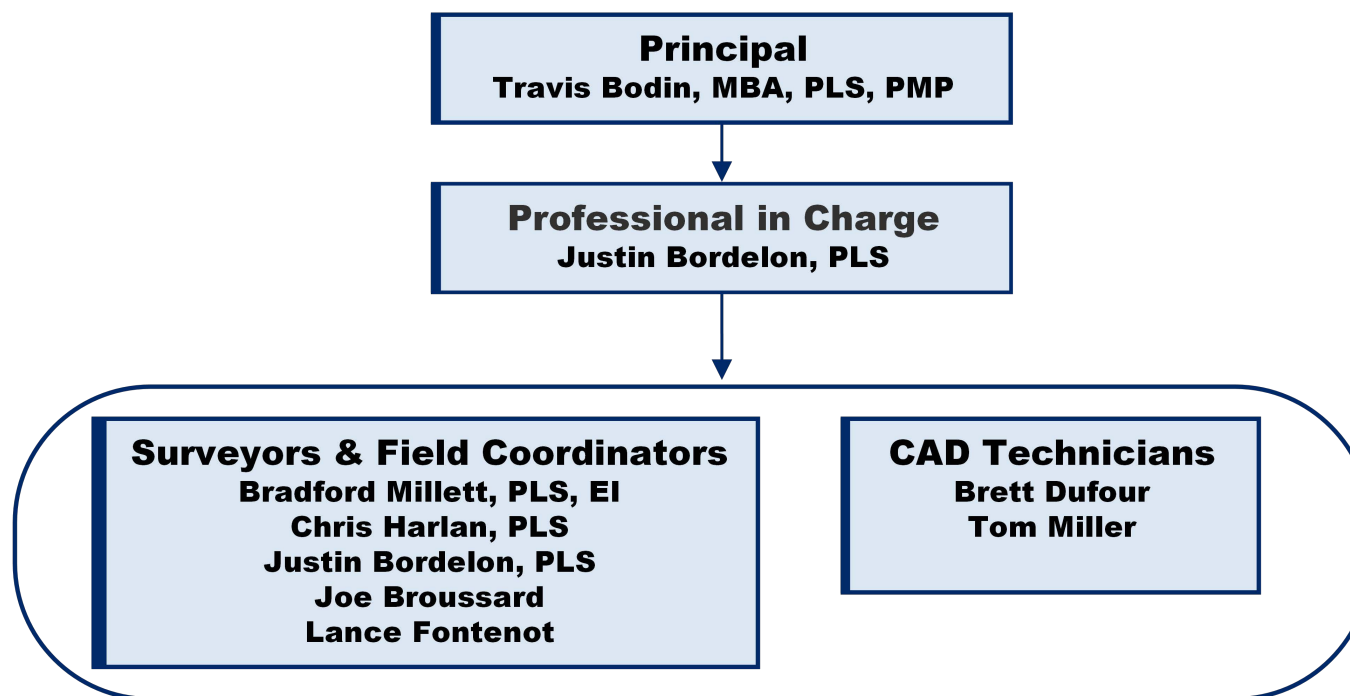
Principal
Travis Bodin, MBA, PLS, PMP

Professional in Charge
Justin Bordelon, PLS

Surveyors & Field Coordinators
Bradford Millett, PLS, EI
Chris Harlan, PLS
Justin Bordelon, PLS
Joe Broussard
Lance Fontenot

CAD Technicians
Brett Dufour
Tom Miller